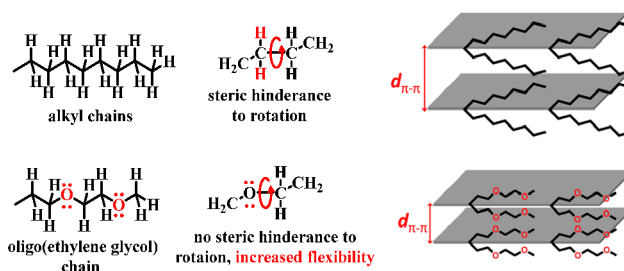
H H H H H H H H H H H H H H H H H H

alkyl chains

H H

$H_2C$ C C $CH_2$

H H

steric hinderance to rotation

$d_{\pi-\pi}$

H H H H

O O

H H H H H H

oligo(ethylene glycol) chain

$H_2C$ O C $CH_2$

H H

no steric hinderance to rotaion, increased flexibility

$d_{\pi-\pi}$

O O O O O O O O O O O O O O O O